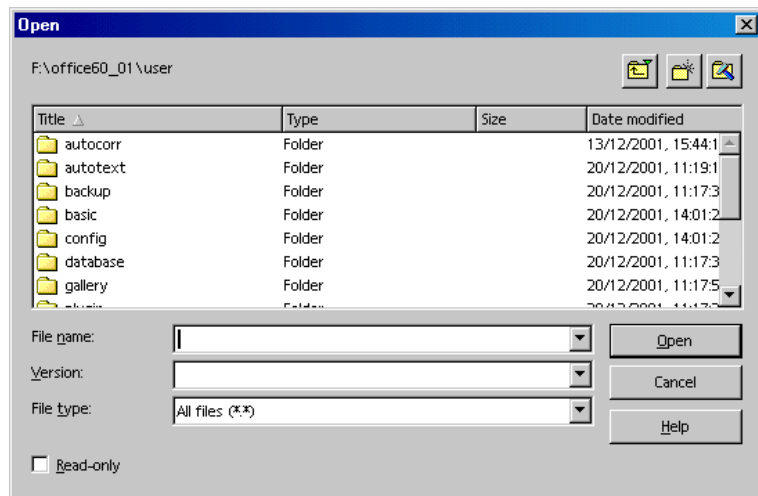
Open

F:\office60_01\user

| Title | Type | Size | Date modified |
|---|---|---|---|
| autocorr | Folder | | 13/12/2001, 15:44:1 |
| autotext | Folder | | 20/12/2001, 11:19:1 |
| backup | Folder | | 20/12/2001, 11:17:3 |
| basic | Folder | | 20/12/2001, 14:01:2 |
| config | Folder | | 20/12/2001, 14:01:2 |
| database | Folder | | 20/12/2001, 11:17:3 |
| gallery | Folder | | 20/12/2001, 11:17:5 |
| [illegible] | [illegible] | | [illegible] |

File name:

Version:

File type: All files (*.*)

Open

Cancel

Help

Read-only